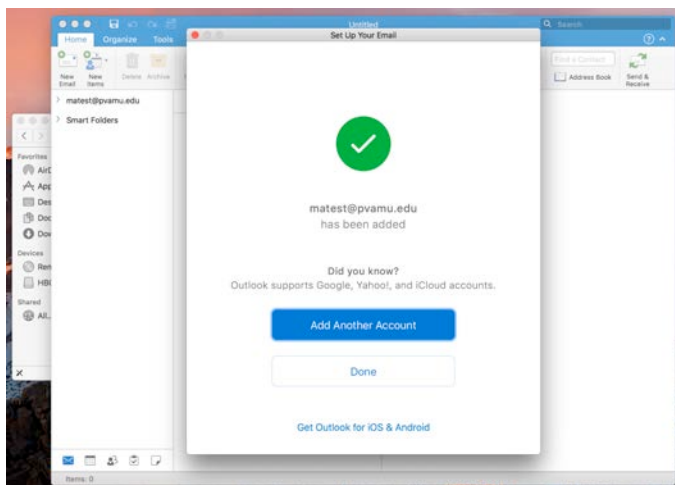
Untitled

Search

Home Organize Tools

New Email New Items Delete Archive

Find a Contact

Address Book

Send & Receive

matest@pvamu.edu

Smart Folders

Favorites

AirD

App

Des

Doc

Dow

Devices

Rem

HBO

Shared

All...

Items: 0

Set Up Your Email

matest@pvamu.edu
has been added

Did you know?
Outlook supports Google, Yahoo!, and iCloud accounts.

Add Another Account

Done

Get Outlook for iOS & Android